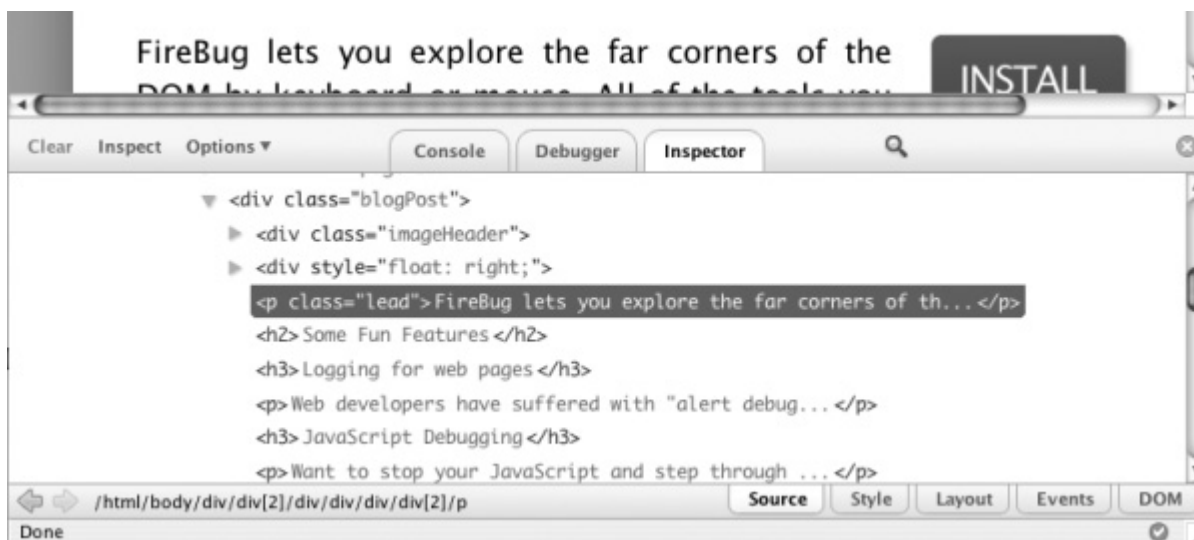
FireBug lets you explore the far corners of the

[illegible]

INSTALL

Clear Inspect Options ▾

Console Debugger Inspector

<div class="blogPost">

<div class="imageHeader">

<div style="float: right;">

<p class="lead">FireBug lets you explore the far corners of th...</p>

<h2>Some Fun Features</h2>

<h3>Logging for web pages</h3>

<p>Web developers have suffered with "alert debug...</p>

<h3>JavaScript Debugging</h3>

<p>Want to stop your JavaScript and step through ...</p>

/html/body/div/div[2]/div/div/div/div[2]/p

Source Style Layout Events DOM

Done